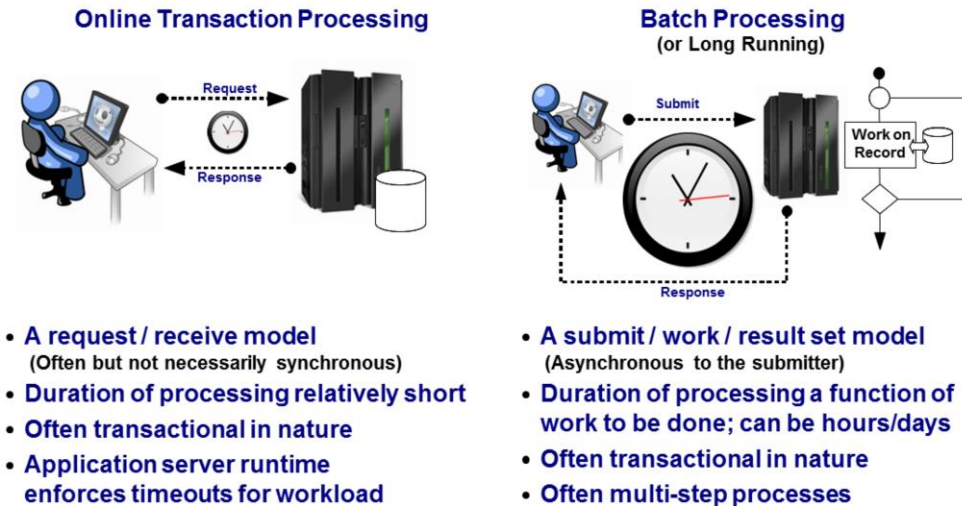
Online Transaction Processing

Request

Response

• A request / receive model
(Often but not necessarily synchronous)
• Duration of processing relatively short
• Often transactional in nature
• Application server runtime enforces timeouts for workload

Batch Processing
(or Long Running)

Submit

Work on Record

Response

• A submit / work / result set model
(Asynchronous to the submitter)
• Duration of processing a function of work to be done; can be hours/days
• Often transactional in nature
• Often multi-step processes